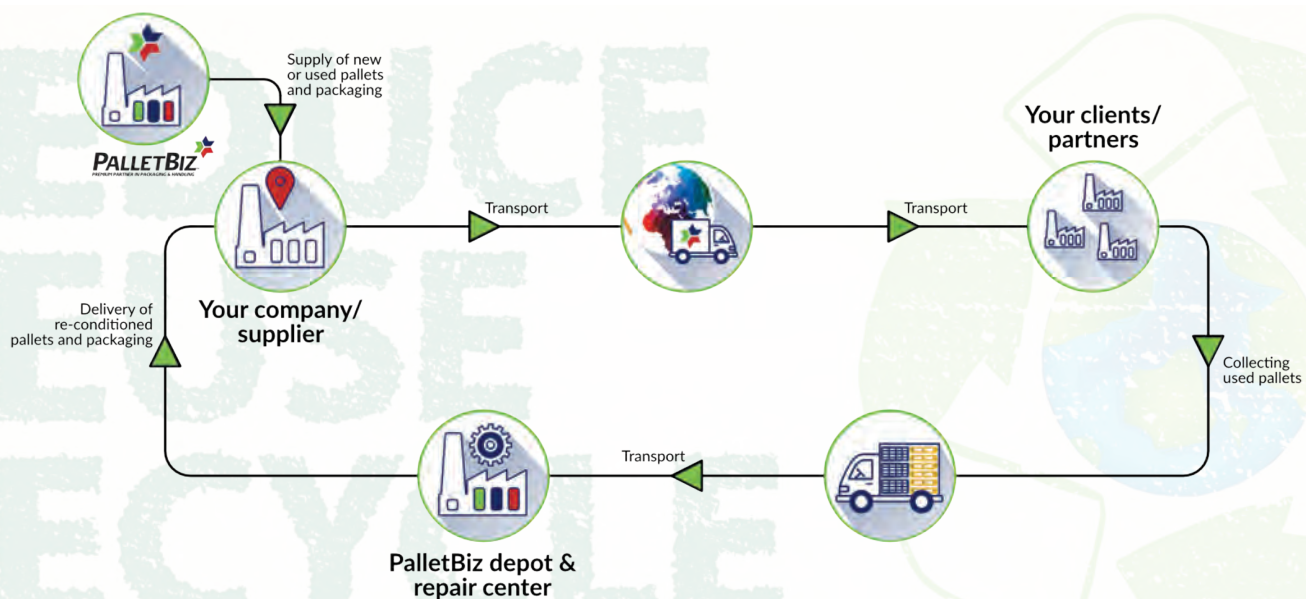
PalletBiz
PREMIUM PARTNER IN PACKAGING & HANDLING

Supply of new or used pallets and packaging

Transport

Transport

Your clients/ partners

Delivery of re-conditioned pallets and packaging

Your company/ supplier

Collecting used pallets

Transport

PalletBiz depot & repair center